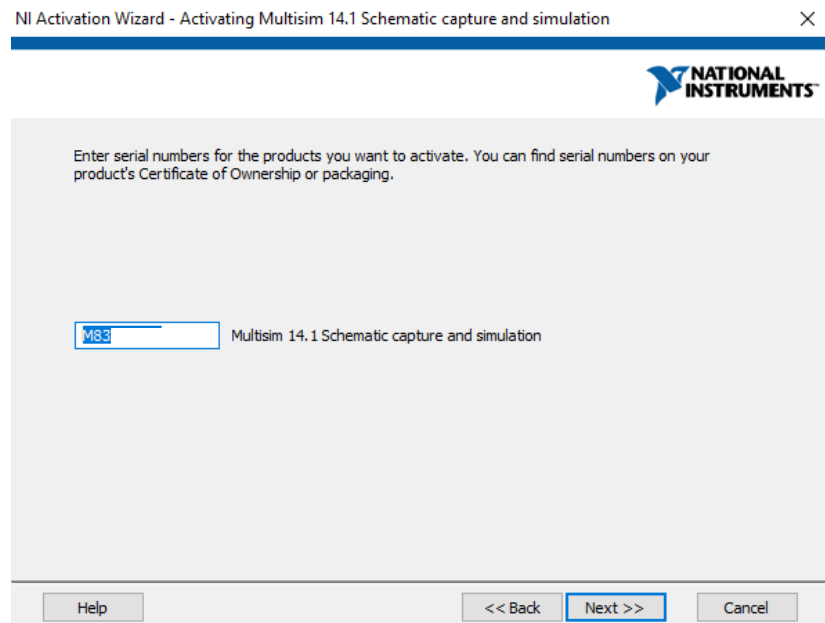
NI Activation Wizard - Activating Multisim 14.1 Schematic capture and simulation

NATIONAL INSTRUMENTS

Enter serial numbers for the products you want to activate. You can find serial numbers on your product's Certificate of Ownership or packaging.

M83

Multisim 14.1 Schematic capture and simulation

Help

<< Back

Next >>

Cancel